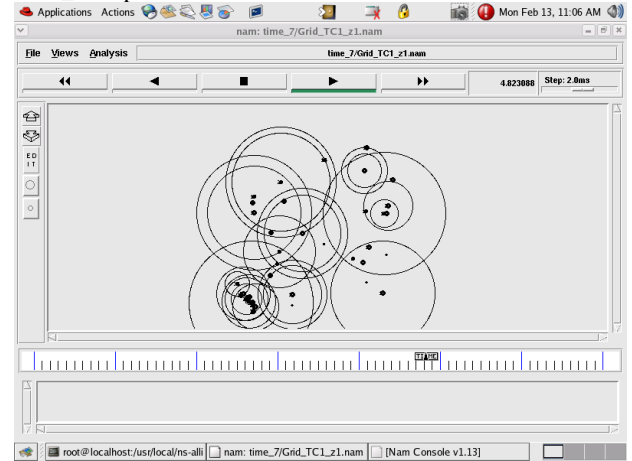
Applications Actions

Mon Feb 13, 11:06 AM

nam: time_7/Grid_TC1_z1.nam

File Views Analysis

time_7/Grid_TC1_z1.nam

4.823088

Step: 2.0ms

EDIT

root@localhost:/usr/local/ns-alli

nam: time_7/Grid_TC1_z1.nam

[Nam Console v1.13]